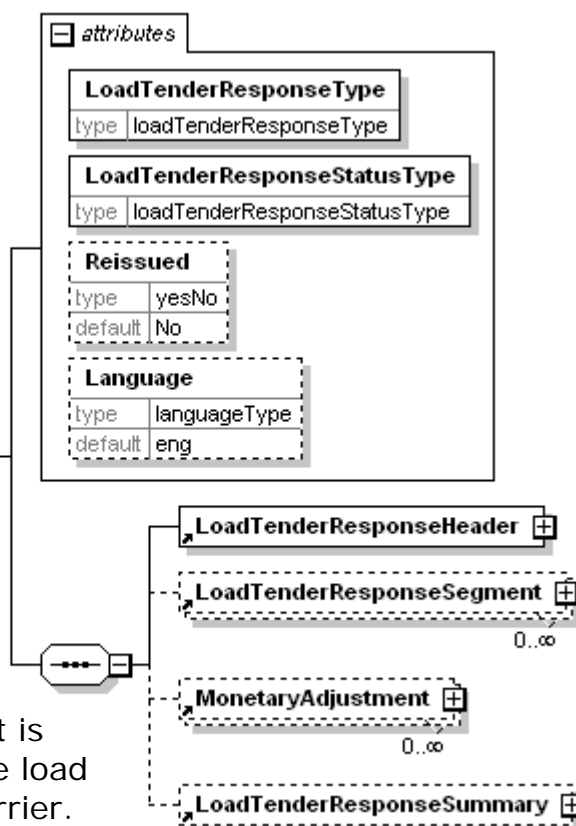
attributes

LoadTenderResponseType

| type | loadTenderResponseType |
|---|---|

LoadTenderResponseStatusType

| type | loadTenderResponseStatusType |
|---|---|

Reissued

| type | yesNo |
|---|---|
| default | No |

Language

| type | languageType |
|---|---|
| default | eng |

LoadTenderResponseHeader

LoadTenderResponseSegment

0..∞

MonetaryAdjustment

0..∞

LoadTenderResponseSummary

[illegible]t is
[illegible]e load
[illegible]rrier.